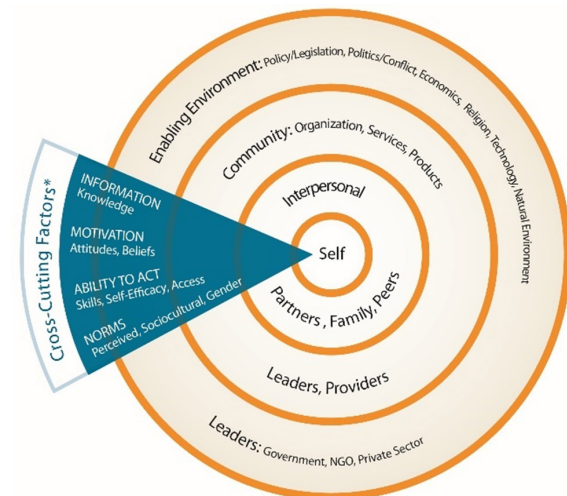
Enabling Environment: Policy/Legislation, Politics/Conflict, Economics, Religion, Technology, Natural Environment

Community: Organization, Services, Products

Interpersonal

Self

Partners, Family, Peers

Leaders, Providers

Leaders: Government, NGO, Private Sector

Cross-Cutting Factors*

INFORMATION
Knowledge

MOTIVATION
Attitudes, Beliefs

ABILITY TO ACT
Skills, Self-Efficacy, Access

NORMS
Perceived, Sociocultural, Gender